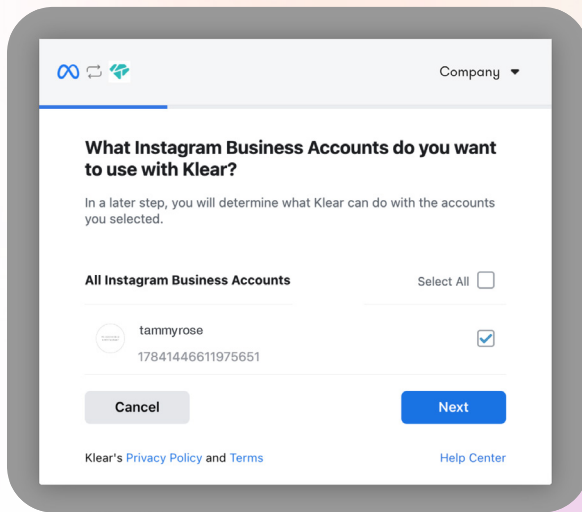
Company

What Instagram Business Accounts do you want to use with Klear?

In a later step, you will determine what Klear can do with the accounts you selected.

All Instagram Business Accounts

Select All

tammyrose
17841446611975651

Cancel

Next

Klear's Privacy Policy and Terms

Help Center